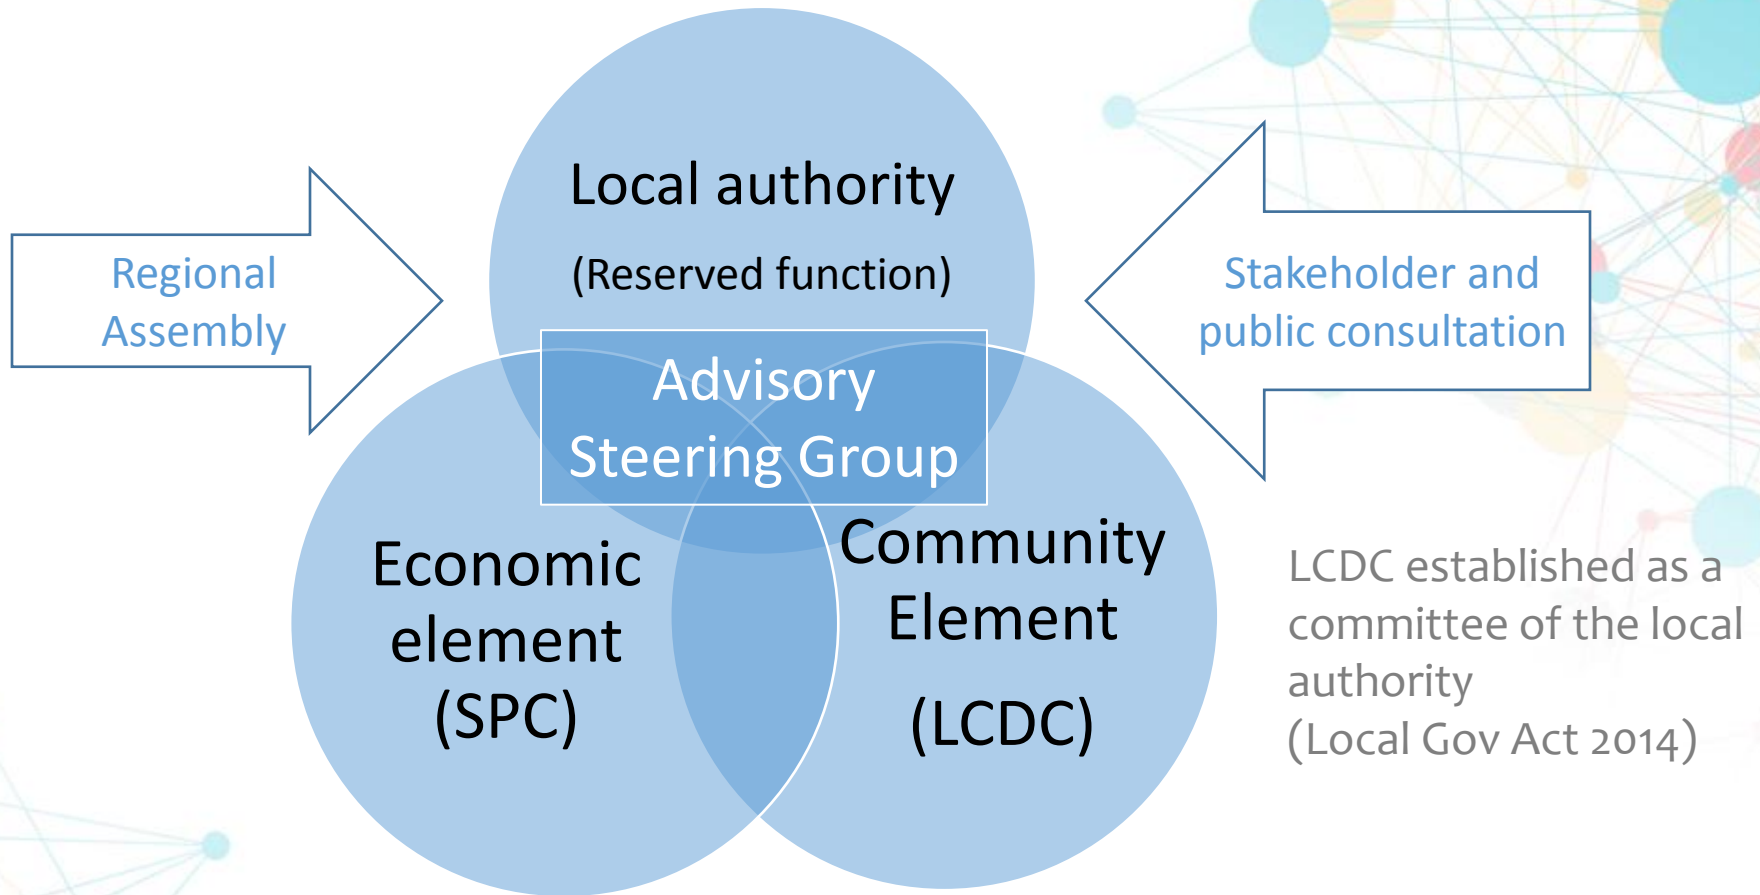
Regional Assembly

Local authority

(Reserved function)

Stakeholder and public consultation

Advisory Steering Group

Economic element (SPC)

Community Element

(LCDC)

LCDC established as a committee of the local authority
(Local Gov Act 2014)